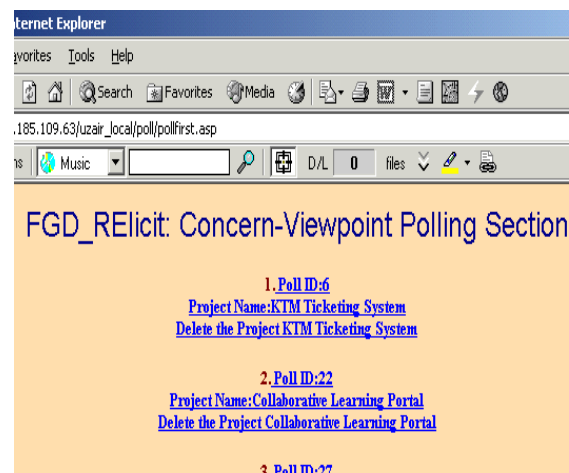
nternet Explorer

avorites Tools Help

Search Favorites Media

.185.109.63/uzair_local/poll/pollfirst.asp

ns Music D/L 0 files

FGD_RElicit: Concern-Viewpoint Polling Section

1. Poll ID:6
Project Name:KTM Ticketing System
Delete the Project KTM Ticketing System

2. Poll ID:22
Project Name:Collaborative Learning Portal
Delete the Project Collaborative Learning Portal

3. Poll ID:27